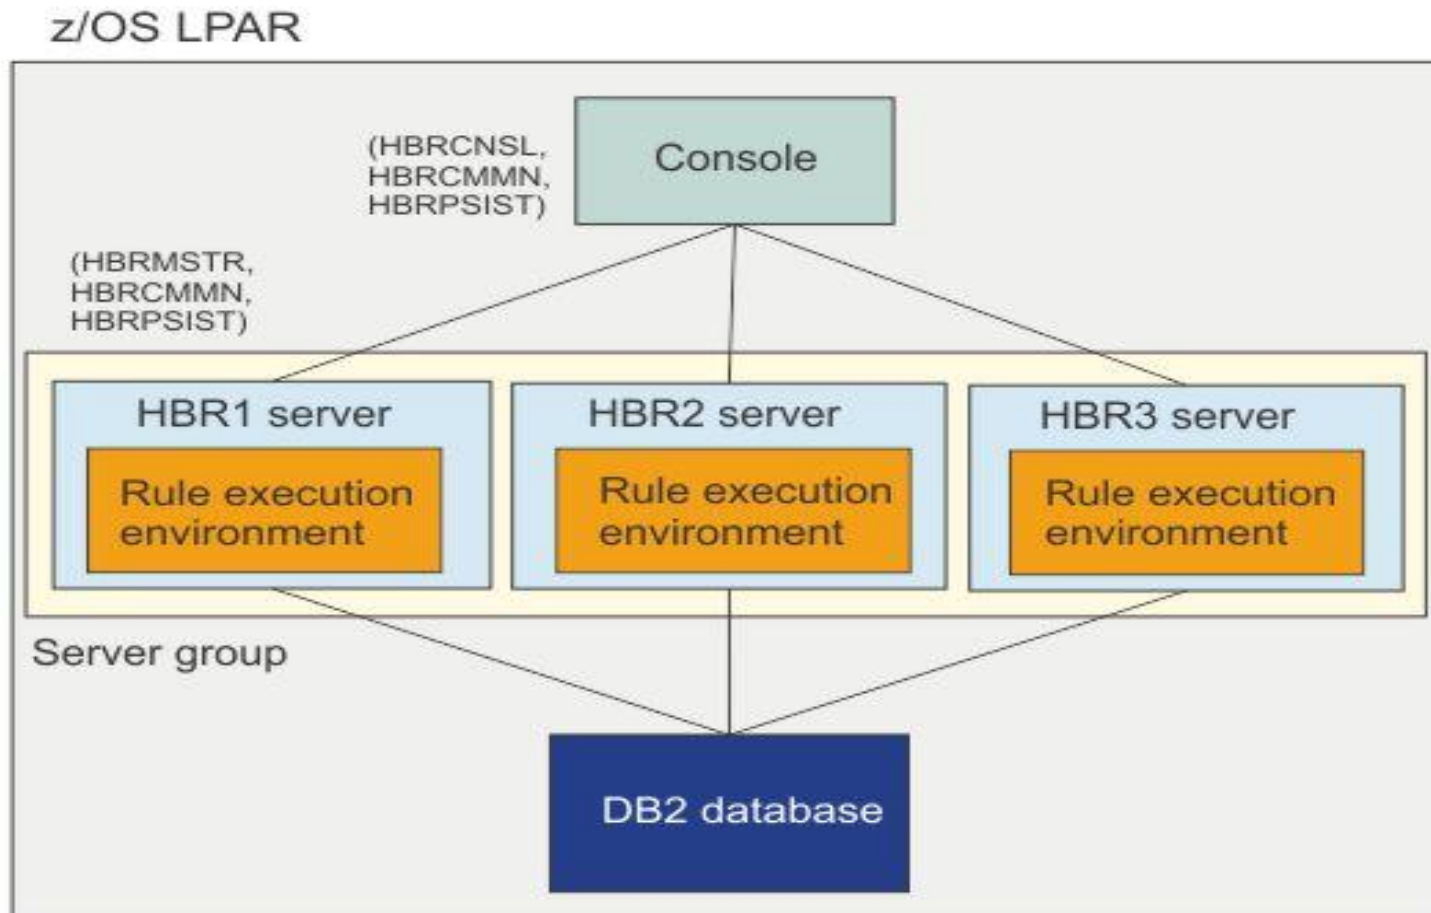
z/OS LPAR

(HBRCNSL, HBRCMMN, HBRPSIST)

Console

(HBRMSTR, HBRCMMN, HBRPSIST)

HBR1 server

Rule execution environment

HBR2 server

Rule execution environment

HBR3 server

Rule execution environment

Server group

DB2 database